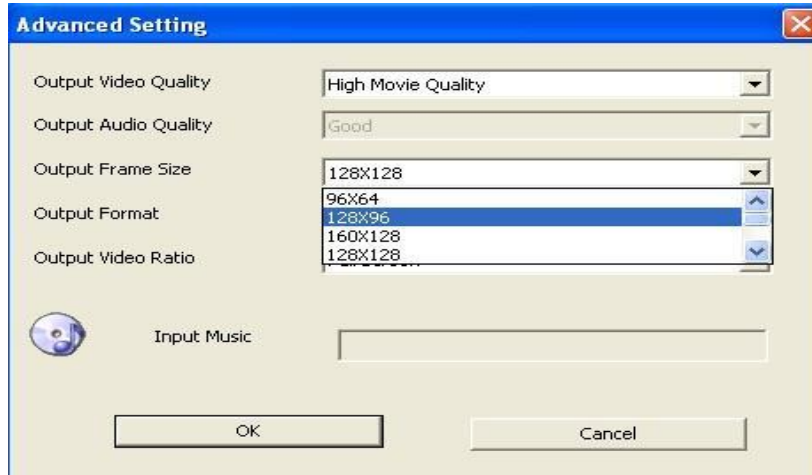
Advanced Setting

Output Video Quality
High Movie Quality

Output Audio Quality
Good

Output Frame Size
128X128

96X64
128X96
160X128
128X128

Output Format

Output Video Ratio
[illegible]

Input Music

OK

Cancel